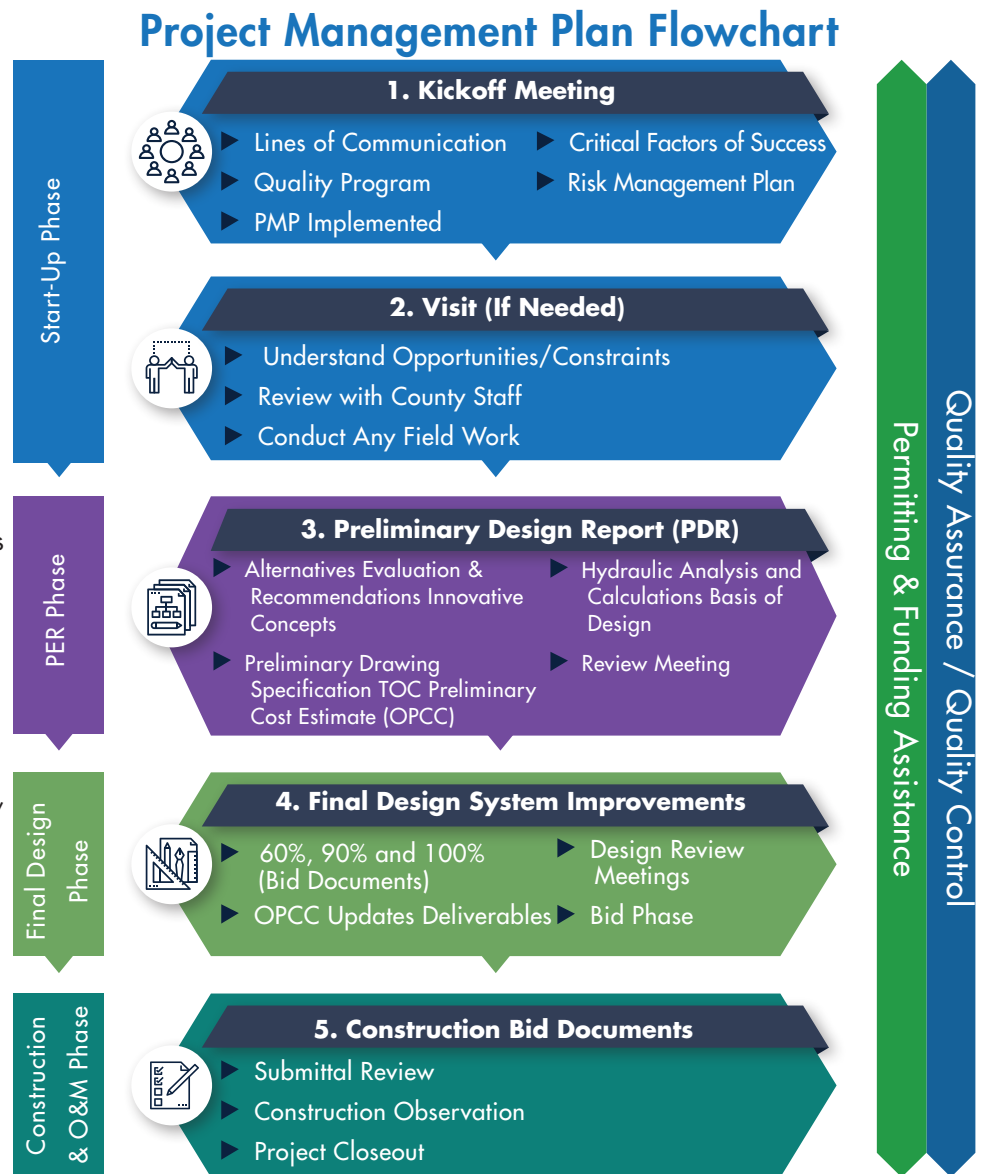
Project Management Plan Flowchart

Start-Up Phase

1. Kickoff Meeting

Lines of Communication
Critical Factors of Success
Quality Program
Risk Management Plan
PMP Implemented

2. Visit (If Needed)

Understand Opportunities/Constraints
Review with County Staff
Conduct Any Field Work

PER Phase

3. Preliminary Design Report (PDR)

Alternatives Evaluation & Recommendations Innovative Concepts
Hydraulic Analysis and Calculations Basis of Design
Preliminary Drawing Specification TOC Preliminary Cost Estimate (OPCC)
Review Meeting

Final Design Phase

4. Final Design System Improvements

60%, 90% and 100% (Bid Documents)
Design Review Meetings
OPCC Updates Deliverables
Bid Phase

Construction & O&M Phase

5. Construction Bid Documents

Submittal Review
Construction Observation
Project Closeout

Permitting & Funding Assistance

Quality Assurance / Quality Control